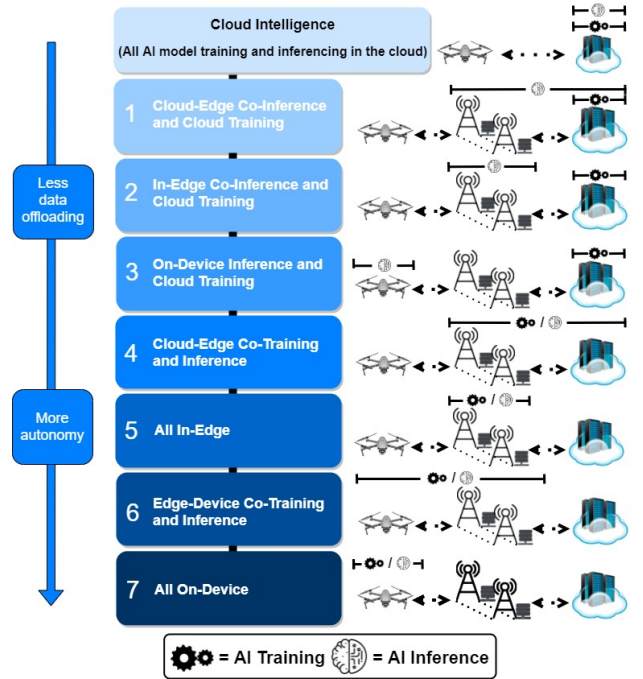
Cloud Intelligence
(All AI model training and inferencing in the cloud)

Less data offloading

More autonomy

1 Cloud-Edge Co-Inference and Cloud Training

2 In-Edge Co-Inference and Cloud Training

3 On-Device Inference and Cloud Training

4 Cloud-Edge Co-Training and Inference

5 All In-Edge

6 Edge-Device Co-Training and Inference

7 All On-Device

/

/

/

/

= AI Training = AI Inference